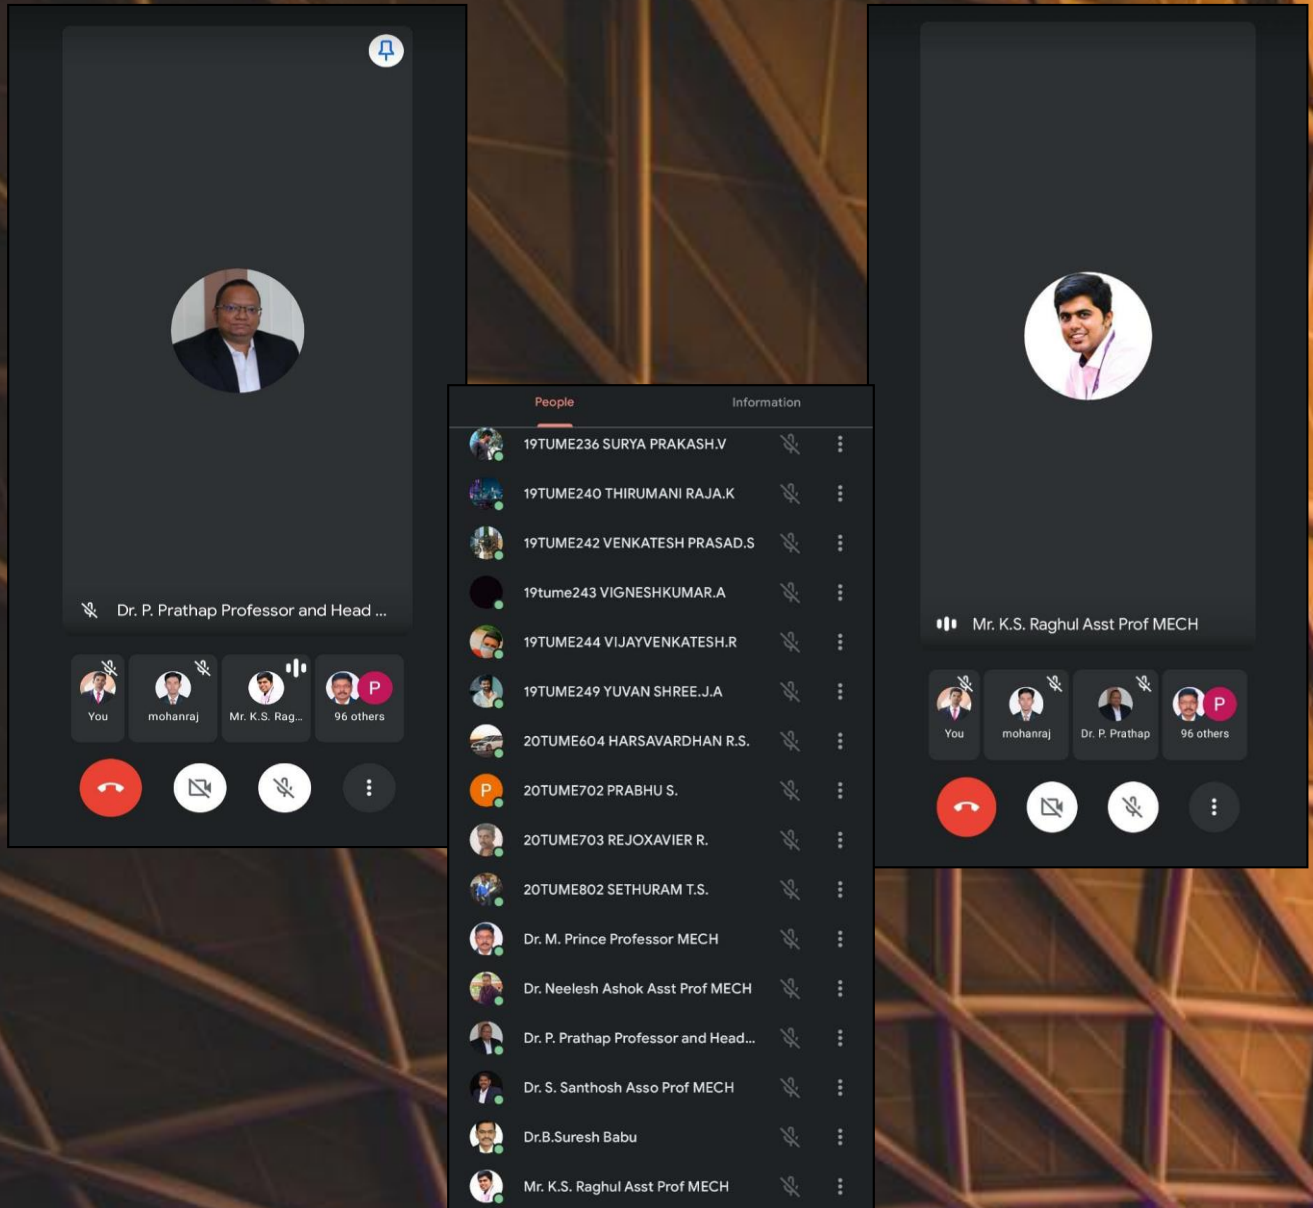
Dr. P. Prathap Professor and Head ...

You
mohanraj
Mr. K.S. Rag...
P
96 others

People
Information

19TUME236 SURYA PRAKASH.V
19TUME240 THIRUMANI RAJA.K
19TUME242 VENKATESH PRASAD.S
19tume243 VIGNESHKUMAR.A
19TUME244 VIJAYVENKATESH.R
19TUME249 YUVAN SHREE.J.A
20TUME604 HARSAVARDHAN R.S.
P
20TUME702 PRABHU S.
20TUME703 REJOXAVIER R.
20TUME802 SETHURAM T.S.
Dr. M. Prince Professor MECH
Dr. Neelesh Ashok Asst Prof MECH
Dr. P. Prathap Professor and Head...
Dr. S. Santhosh Asso Prof MECH
Dr.B.Suresh Babu
Mr. K.S. Raghul Asst Prof MECH

Mr. K.S. Raghul Asst Prof MECH

You
mohanraj
Dr. P. Prathap
P
96 others